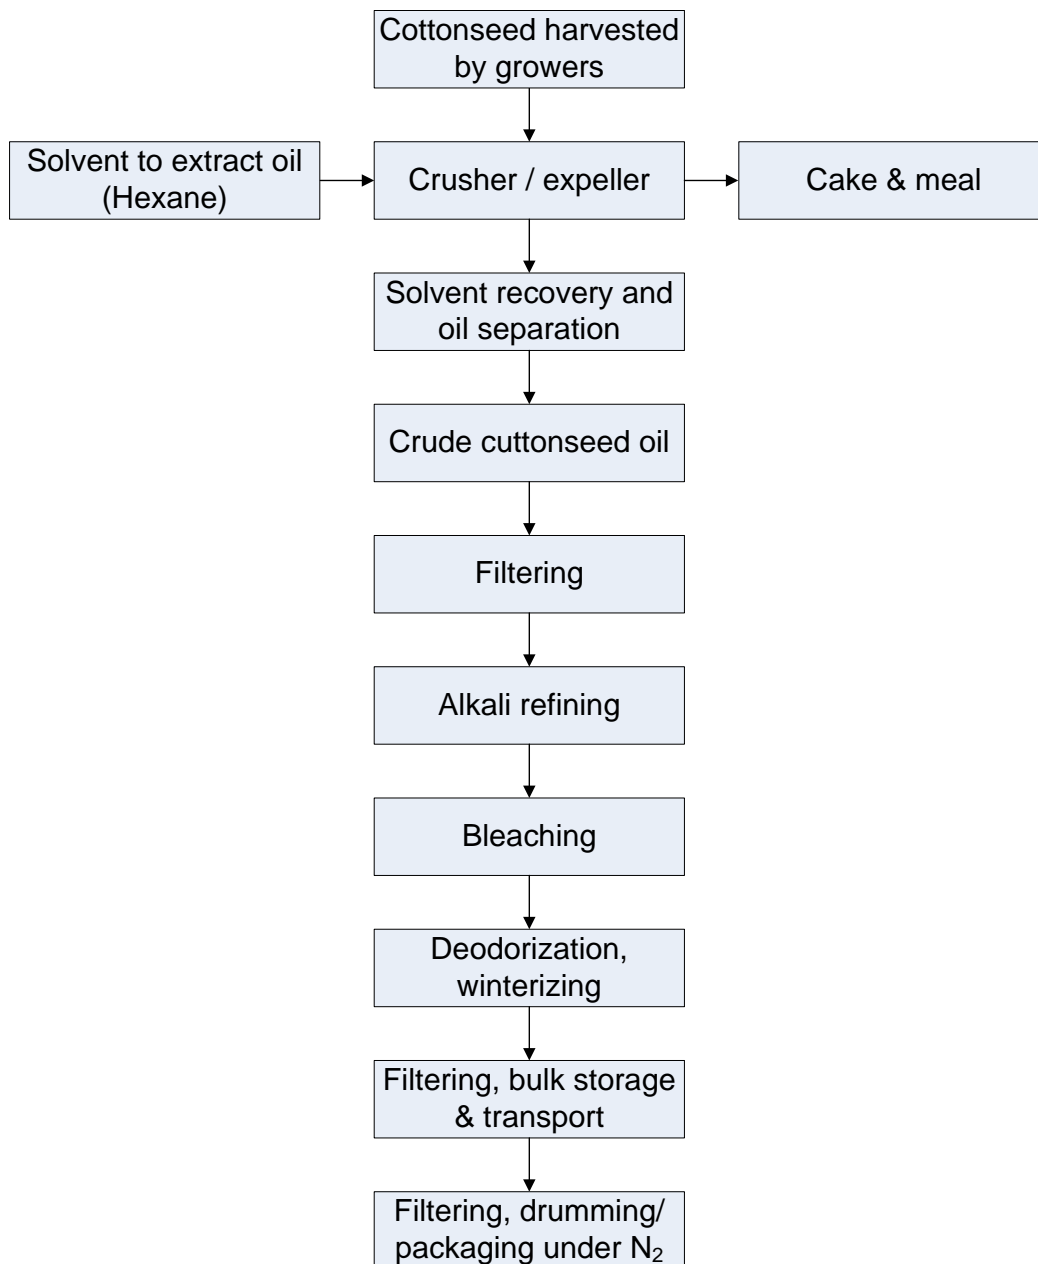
Cottonseed harvested by growers

Solvent to extract oil (Hexane)

Crusher / expeller

Cake & meal

Solvent recovery and oil separation

Crude cuttonseed oil

Filtering

Alkali refining

Bleaching

Deodorization, winterizing

Filtering, bulk storage & transport

Filtering, drumming/ packaging under $N_2$